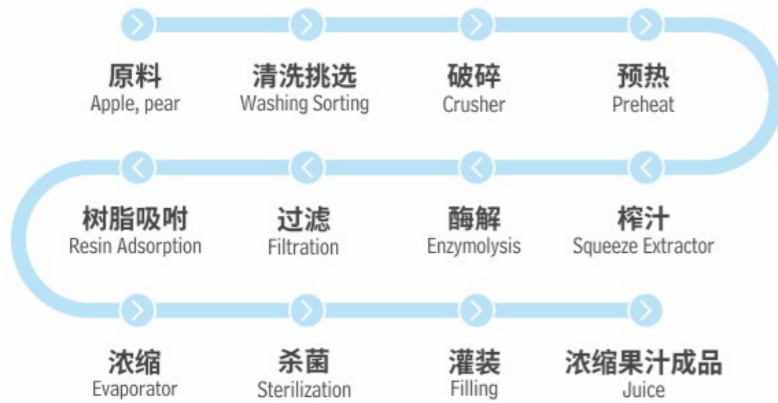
原料
Apple, pear

清洗挑选
Washing Sorting

破碎
Crusher

预热
Preheat

榨汁
Squeeze Extractor

酶解
Enzymolysis

过滤
Filtration

树脂吸附
Resin Adsorption

浓缩
Evaporator

杀菌
Sterilization

灌装
Filling

浓缩果汁成品
Juice